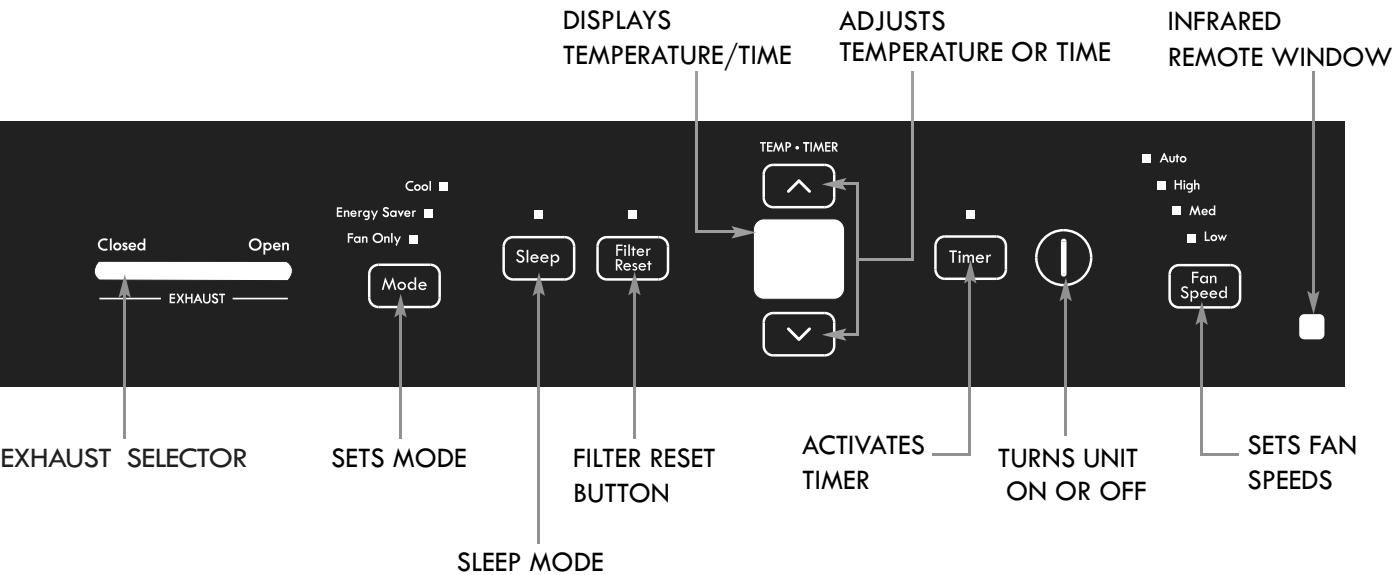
DISPLAYS TEMPERATURE/TIME

ADJUSTS TEMPERATURE OR TIME

INFRARED REMOTE WINDOW

TEMP • TIMER

Cool
Energy Saver
Fan Only

Closed
Open
EXHAUST

Mode

Sleep

Filter Reset

Timer

Auto
High
Med
Low

Fan Speed

EXHAUST SELECTOR

SETS MODE

FILTER RESET BUTTON

ACTIVATES TIMER

TURNS UNIT ON OR OFF

SETS FAN SPEEDS

SLEEP MODE